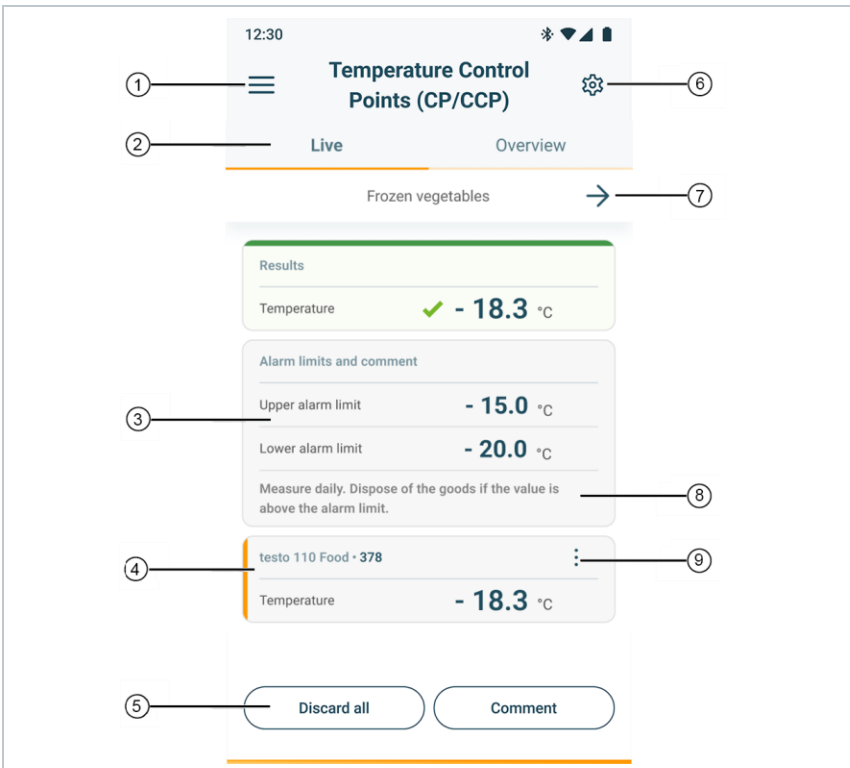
12:30

1

Temperature Control Points (CP/CCP)

6

2

Live

Overview

Frozen vegetables

7

Results

Temperature

- 18.3 °C

Alarm limits and comment

3

Upper alarm limit

- 15.0 °C

Lower alarm limit

- 20.0 °C

Measure daily. Dispose of the goods if the value is above the alarm limit.

8

4

testo 110 Food • 378

9

Temperature

- 18.3 °C

5

Discard all

Comment